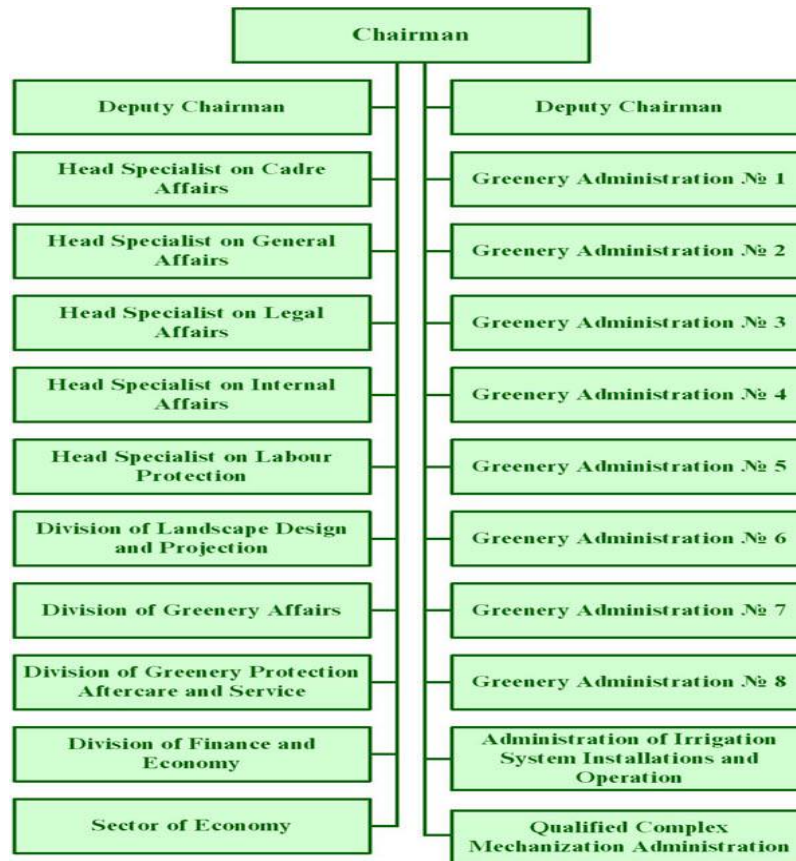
Chairman

Deputy Chairman

Head Specialist on Cadre Affairs

Head Specialist on General Affairs

Head Specialist on Legal Affairs

Head Specialist on Internal Affairs

Head Specialist on Labour Protection

Division of Landscape Design and Projection

Division of Greenery Affairs

Division of Greenery Protection Aftercare and Service

Division of Finance and Economy

Sector of Economy

Deputy Chairman

Greenery Administration № 1

Greenery Administration № 2

Greenery Administration № 3

Greenery Administration № 4

Greenery Administration № 5

Greenery Administration № 6

Greenery Administration № 7

Greenery Administration № 8

Administration of Irrigation System Installations and Operation

Qualified Complex Mechanization Administration